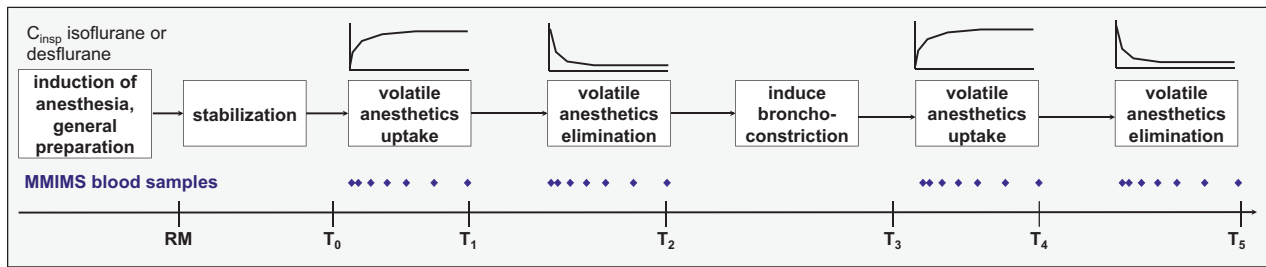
$C_{insp}$ isoflurane or desflurane

induction of anesthesia, general preparation

stabilization

volatile anesthetics uptake

volatile anesthetics elimination

induce broncho-constriction

volatile anesthetics uptake

volatile anesthetics elimination

MMIMS blood samples

RM

$T_0$

$T_1$

$T_2$

$T_3$

$T_4$

$T_5$